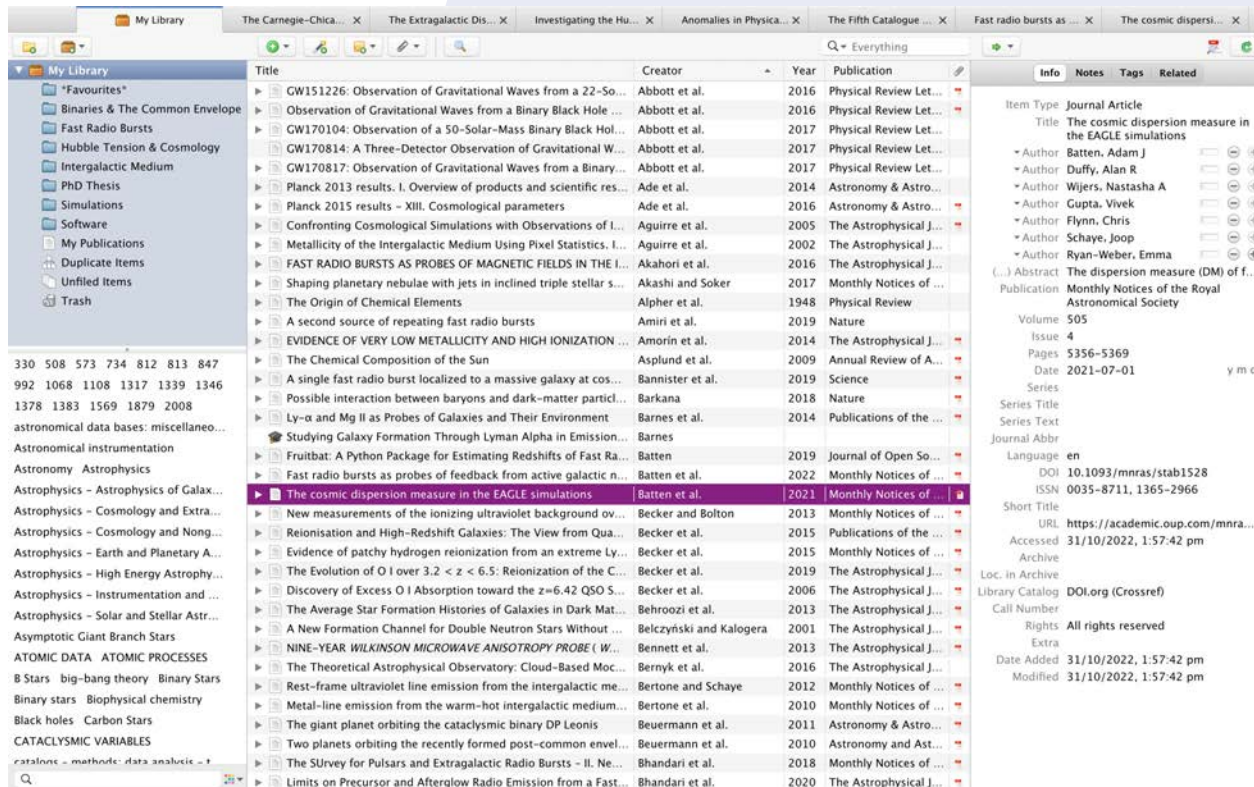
My Library | The Carnegie-Chica... | The Extragalactic Dis... | Investigating the Hu... | Anomalies in Physica... | The Fifth Catalogue ... | Fast radio bursts as ... | The cosmic dispersi...

Q▾ Everything

My Library
*Favourites*
Binaries & The Common Envelope
Fast Radio Bursts
Hubble Tension & Cosmology
Intergalactic Medium
PhD Thesis
Simulations
Software
My Publications
Duplicate Items
Unfiled Items
Trash

330 508 573 734 812 813 847 992 1068 1108 1317 1339 1346 1378 1383 1569 1879 2008
astronomical data bases: miscellaneo...
Astronomical instrumentation
Astronomy Astrophysics
Astrophysics - Astrophysics of Galax...
Astrophysics - Cosmology and Extra...
Astrophysics - Cosmology and Nong...
Astrophysics - Earth and Planetary A...
Astrophysics - High Energy Astrophy...
Astrophysics - Instrumentation and ...
Astrophysics - Solar and Stellar Astr...
Asymptotic Giant Branch Stars
ATOMIC DATA ATOMIC PROCESSES
B Stars big-bang theory Binary Stars
Binary stars Biophysical chemistry
Black holes Carbon Stars
CATACLYSMIC VARIABLES
catalogs - methods: data analysis - t

| Title | Creator | Year | Publication |
|---|---|---|---|
| GW151226: Observation of Gravitational Waves from a 22-So... | Abbott et al. | 2016 | Physical Review Let... |
| Observation of Gravitational Waves from a Binary Black Hole ... | Abbott et al. | 2016 | Physical Review Let... |
| GW170104: Observation of a 50-Solar-Mass Binary Black Hol... | Abbott et al. | 2017 | Physical Review Let... |
| GW170814: A Three-Detector Observation of Gravitational W... | Abbott et al. | 2017 | Physical Review Let... |
| GW170817: Observation of Gravitational Waves from a Binary... | Abbott et al. | 2017 | Physical Review Let... |
| Planck 2013 results. I. Overview of products and scientific res... | Ade et al. | 2014 | Astronomy & Astro... |
| Planck 2015 results - XIII. Cosmological parameters | Ade et al. | 2016 | Astronomy & Astro... |
| Confronting Cosmological Simulations with Observations of I... | Aguirre et al. | 2005 | The Astrophysical J... |
| Metallicity of the Intergalactic Medium Using Pixel Statistics. I... | Aguirre et al. | 2002 | The Astrophysical J... |
| FAST RADIO BURSTS AS PROBES OF MAGNETIC FIELDS IN THE I... | Akahori et al. | 2016 | The Astrophysical J... |
| Shaping planetary nebulae with jets in inclined triple stellar s... | Akashi and Soker | 2017 | Monthly Notices of ... |
| The Origin of Chemical Elements | Alpher et al. | 1948 | Physical Review |
| A second source of repeating fast radio bursts | Amiri et al. | 2019 | Nature |
| EVIDENCE OF VERY LOW METALLICITY AND HIGH IONIZATION ... | Amorín et al. | 2014 | The Astrophysical J... |
| The Chemical Composition of the Sun | Asplund et al. | 2009 | Annual Review of A... |
| A single fast radio burst localized to a massive galaxy at cos... | Bannister et al. | 2019 | Science |
| Possible interaction between baryons and dark-matter particl... | Barkana | 2018 | Nature |
| Ly-α and Mg II as Probes of Galaxies and Their Environment | Barnes et al. | 2014 | Publications of the ... |
| Studying Galaxy Formation Through Lyman Alpha in Emission... | Barnes | | |
| Fruitbat: A Python Package for Estimating Redshifts of Fast Ra... | Batten | 2019 | Journal of Open So... |
| Fast radio bursts as probes of feedback from active galactic n... | Batten et al. | 2022 | Monthly Notices of ... |
| The cosmic dispersion measure in the EAGLE simulations | Batten et al. | 2021 | Monthly Notices of ... |
| New measurements of the ionizing ultraviolet background ov... | Becker and Bolton | 2013 | Monthly Notices of ... |
| Reionisation and High-Redshift Galaxies: The View from Qua... | Becker et al. | 2015 | Publications of the ... |
| Evidence of patchy hydrogen reionization from an extreme Ly... | Becker et al. | 2015 | Monthly Notices of ... |
| The Evolution of O I over 3.2 < z < 6.5: Reionization of the C... | Becker et al. | 2019 | The Astrophysical J... |
| Discovery of Excess O I Absorption toward the z=6.42 QSO S... | Becker et al. | 2006 | The Astrophysical J... |
| The Average Star Formation Histories of Galaxies in Dark Mat... | Behroozi et al. | 2013 | The Astrophysical J... |
| A New Formation Channel for Double Neutron Stars Without ... | Belczyński and Kalogera | 2001 | The Astrophysical J... |
| NINE-YEAR WILKINSON MICROWAVE ANISOTROPY PROBE ( W... | Bennett et al. | 2013 | The Astrophysical J... |
| The Theoretical Astrophysical Observatory: Cloud-Based Moc... | Bernyk et al. | 2016 | The Astrophysical J... |
| Rest-frame ultraviolet line emission from the intergalactic me... | Bertone and Schaye | 2012 | Monthly Notices of ... |
| Metal-line emission from the warm-hot intergalactic medium... | Bertone et al. | 2010 | Monthly Notices of ... |
| The giant planet orbiting the cataclysmic binary DP Leonis | Beuermann et al. | 2011 | Astronomy & Astro... |
| Two planets orbiting the recently formed post-common envel... | Beuermann et al. | 2010 | Astronomy and Ast... |
| The SUrvey for Pulsars and Extragalactic Radio Bursts - II. Ne... | Bhandari et al. | 2018 | Monthly Notices of ... |
| Limits on Precursor and Afterglow Radio Emission from a Fast... | Bhandari et al. | 2020 | The Astrophysical J... |

Info Notes Tags Related

Item Type Journal Article
Title The cosmic dispersion measure in the EAGLE simulations
Author Batten, Adam J
Author Duffy, Alan R
Author Wijers, Nastasha A
Author Gupta, Vivek
Author Flynn, Chris
Author Schaye, Joop
Author Ryan-Weber, Emma
(...) Abstract The dispersion measure (DM) of f...
Publication Monthly Notices of the Royal Astronomical Society
Volume 505
Issue 4
Pages 5356-5369
Date 2021-07-01 y m d
Series
Series Title
Series Text
Journal Abbr
Language en
DOI 10.1093/mnras/stab1528
ISSN 0035-8711, 1365-2966
Short Title
URL https://academic.oup.com/mnra...
Accessed 31/10/2022, 1:57:42 pm
Archive
Loc. in Archive
Library Catalog DOI.org (Crossref)
Call Number
Rights All rights reserved
Extra
Date Added 31/10/2022, 1:57:42 pm
Modified 31/10/2022, 1:57:42 pm